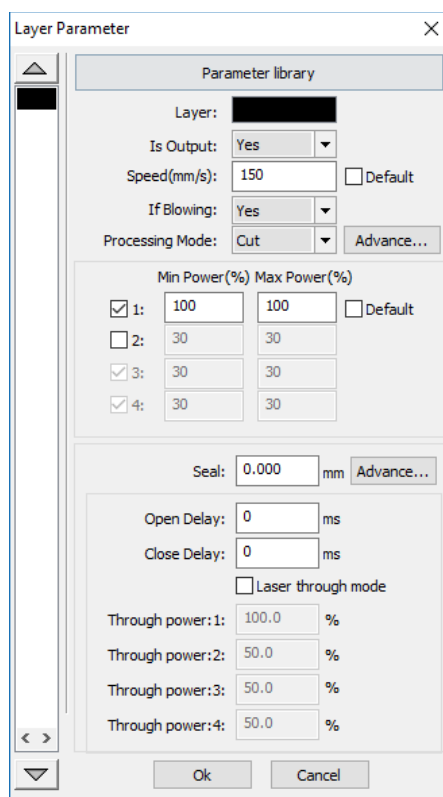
Layer Parameter

Parameter library

Layer:

Is Output: Yes

Speed(mm/s): 150 Default

If Blowing: Yes

Processing Mode: Cut Advance...

Min Power(%) Max Power(%)

1: 100 100 Default

2: 30 30

3: 30 30

4: 30 30

Seal: 0.000 mm Advance...

Open Delay: 0 ms

Close Delay: 0 ms

Laser through mode

Through power:1: 100.0 %

Through power:2: 50.0 %

Through power:3: 50.0 %

Through power:4: 50.0 %

< >

Ok Cancel